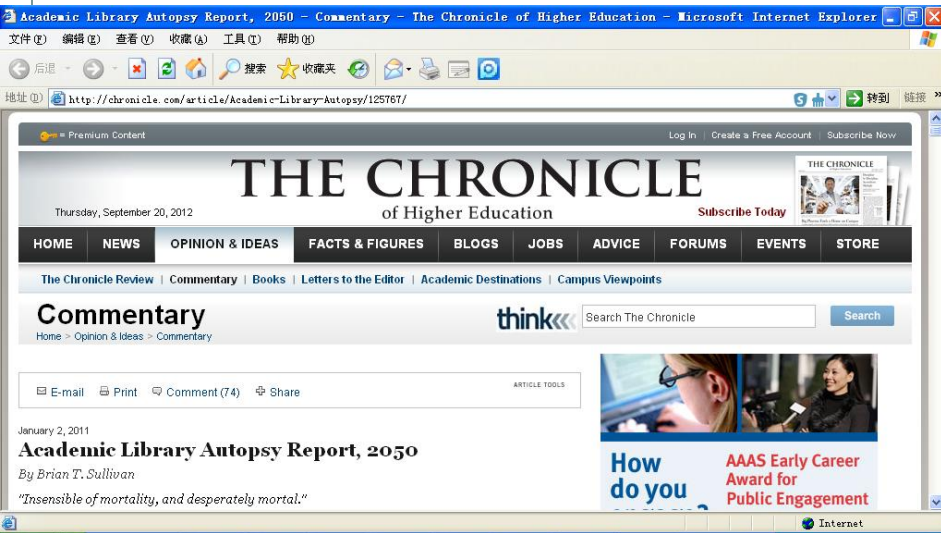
Academic Library Autopsy Report, 2050 - Commentary - The Chronicle of Higher Education - Microsoft Internet Explorer

文件(F) 编辑(E) 查看(V) 收藏(A) 工具(T) 帮助(H)

后退 搜索 收藏夹

地址(D) http://chronicle.com/article/Academic-Library-Autopsy/125767/ 转到 链接

= Premium Content

Log In | Create a Free Account | Subscribe Now

THE CHRONICLE of Higher Education

Thursday, September 20, 2012

Subscribe Today

THE CHRONICLE

HOME NEWS OPINION & IDEAS FACTS & FIGURES BLOGS JOBS ADVICE FORUMS EVENTS STORE

The Chronicle Review | Commentary | Books | Letters to the Editor | Academic Destinations | Campus Viewpoints

Commentary

Home > Opinion & Ideas > Commentary

think Search The Chronicle Search

E-mail Print Comment (74) Share ARTICLE TOOLS

January 2, 2011

Academic Library Autopsy Report, 2050

By Brian T. Sullivan

"Insensible of mortality, and desperately mortal."

How do you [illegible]

AAAS Early Career Award for Public Engagement

Internet